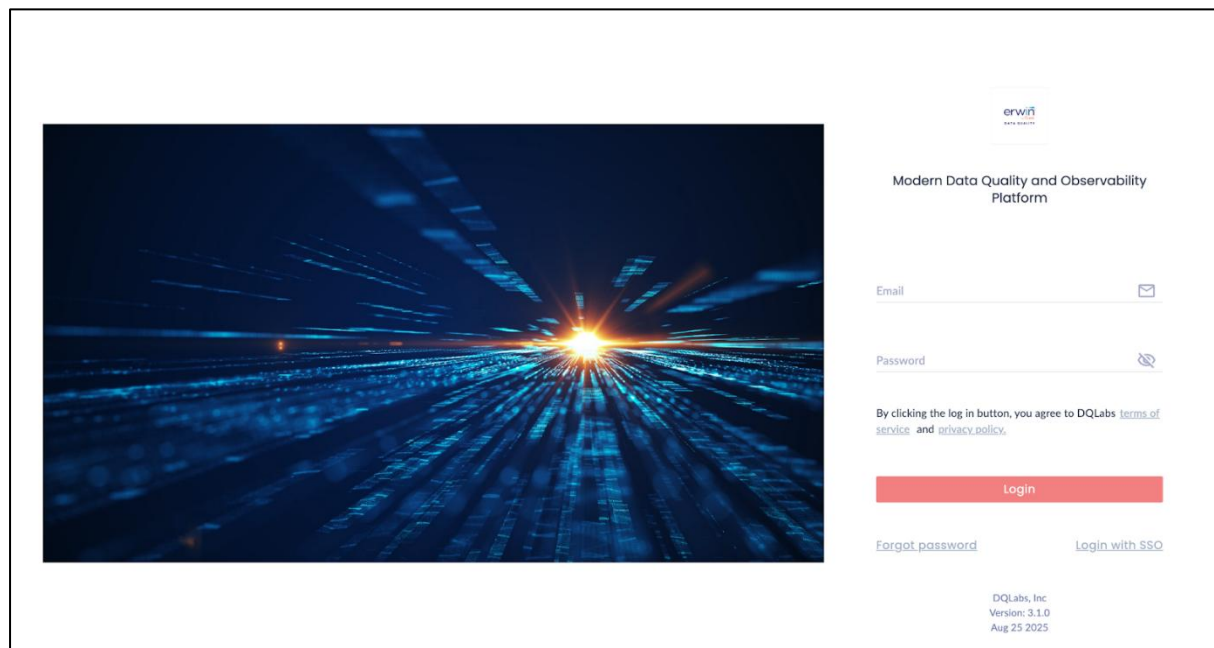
erwin
DATA QUALITY

Modern Data Quality and Observability Platform

Email

Password

By clicking the log in button, you agree to DQLabs terms of service and privacy policy.

Login

Forgot password

Login with SSO

DQLabs, Inc
Version: 3.1.0
Aug 25 2025